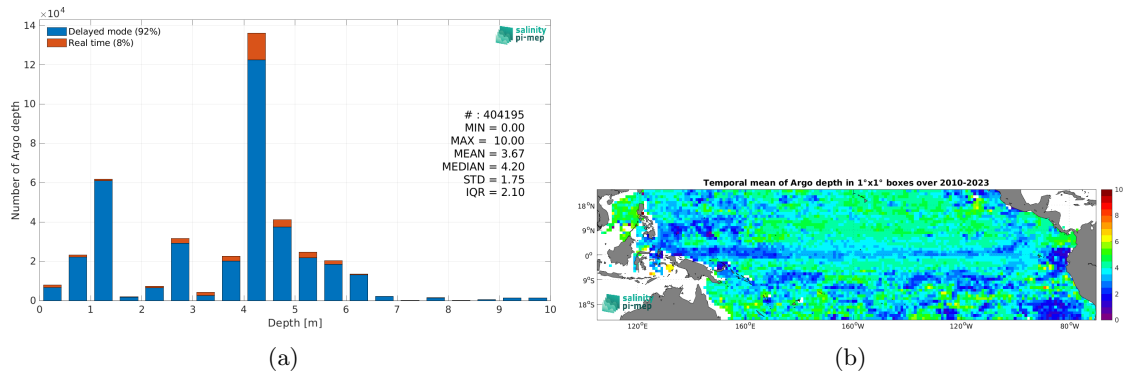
$\times10^4$

14

12

10

8

6

4

2

0

Number of Argo depth

Delayed mode (92%)
Real time (8%)

salinity pi-mep

# : 404195
MIN = 0.00
MAX = 10.00
MEAN = 3.67
MEDIAN = 4.20
STD = 1.75
IQR = 2.10

0 1 2 3 4 5 6 7 8 9 10

Depth [m]

(a)

Temporal mean of Argo depth in 1°x1° boxes over 2010-2023

18°N

9°N

0°

9°S

18°S

120°E 160°E 160°W 120°W 80°W

salinity pi-mep

10

8

6

4

2

0

(b)